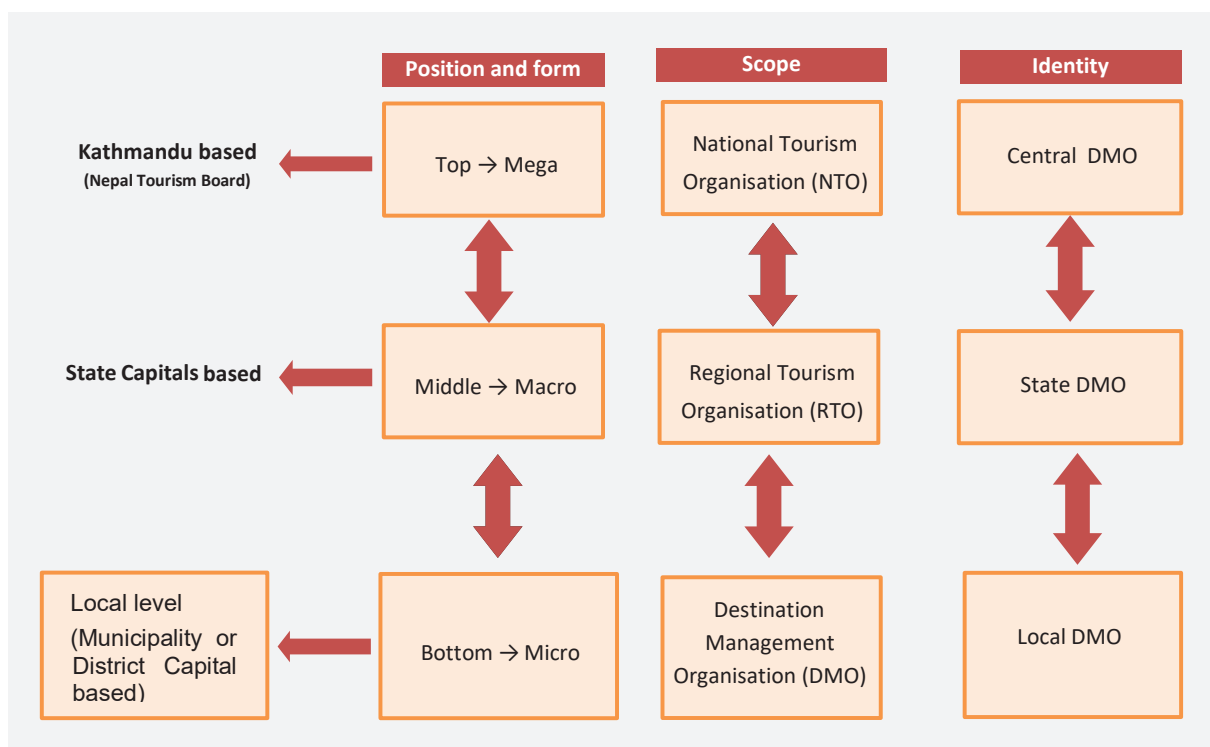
Position and form

Scope

Identity

Kathmandu based
(Nepal Tourism Board)

Top → Mega

National Tourism Organisation (NTO)

Central DMO

State Capitals based

Middle → Macro

Regional Tourism Organisation (RTO)

State DMO

Local level (Municipality or District Capital based)

Bottom → Micro

Destination Management Organisation (DMO)

Local DMO